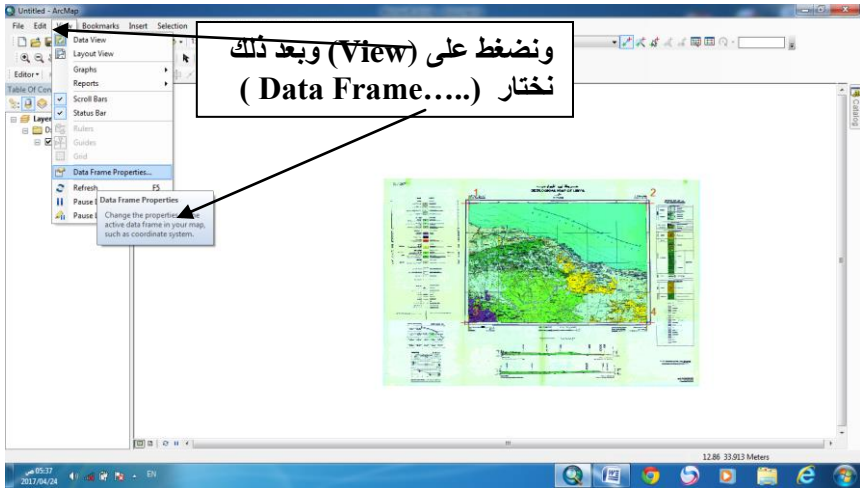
Untitled - ArcMap

File Edit View Bookmarks Insert Selection

ونضغط على (View) وبعد ذلك نختار (Data Frame.....)

Data View
Layout View
Graphs
Reports
Scroll Bars
Status Bar
Rulers
Guides
Grid
Data Frame Properties...
Refresh F5
Pause
Pause

Data Frame Properties
Change the properties of the active data frame in your map, such as coordinate system.

Editor
Table Of Co
Layer

Catalog

1
2
4

12.86 33.913 Meters

05:37
2017/04/24
EN